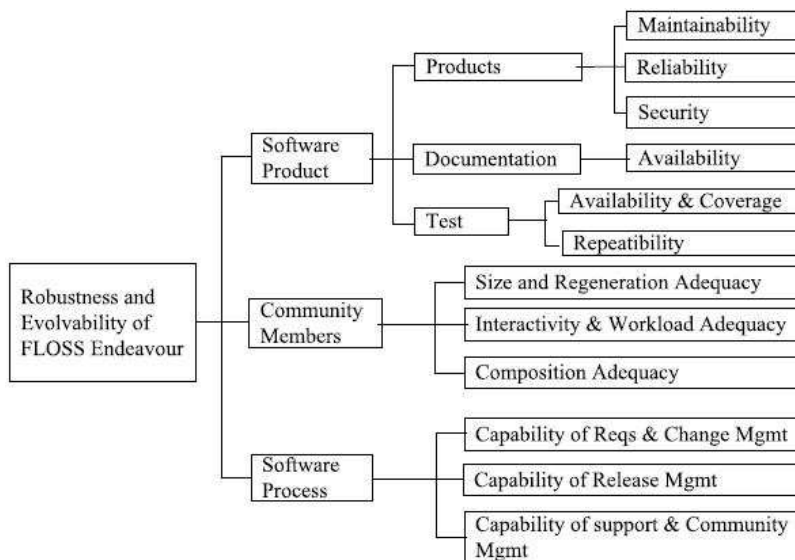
Robustness and Evolvability of FLOSS Endeavour

Software Product

Products

Maintainability

Reliability

Security

Documentation

Availability

Test

Availability & Coverage

Repeatibility

Community Members

Size and Regeneration Adequacy

Interactivity & Workload Adequacy

Composition Adequacy

Software Process

Capability of Reqs & Change Mgmt

Capability of Release Mgmt

Capability of support & Community Mgmt